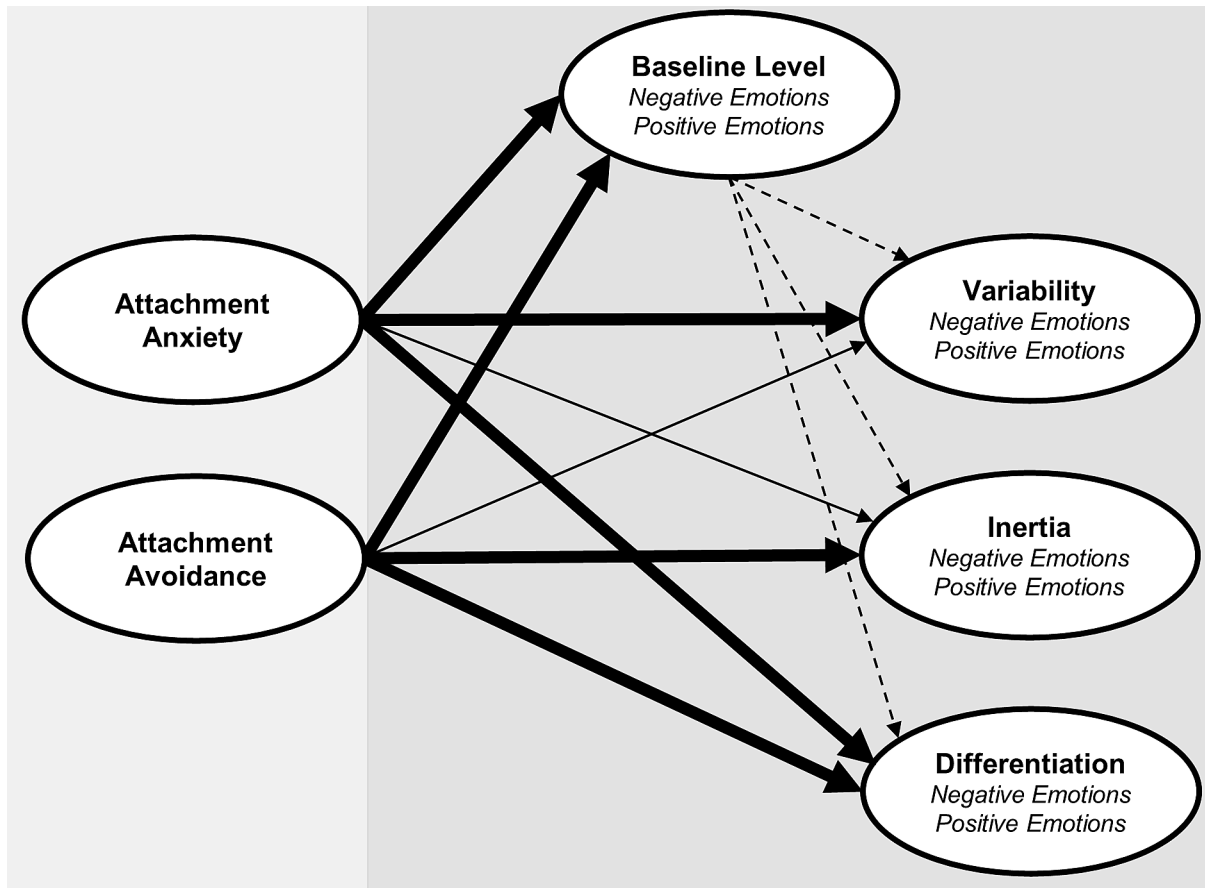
Baseline Level
Negative Emotions
Positive Emotions

Attachment Anxiety

Attachment Avoidance

Variability
Negative Emotions
Positive Emotions

Inertia
Negative Emotions
Positive Emotions

Differentiation
Negative Emotions
Positive Emotions